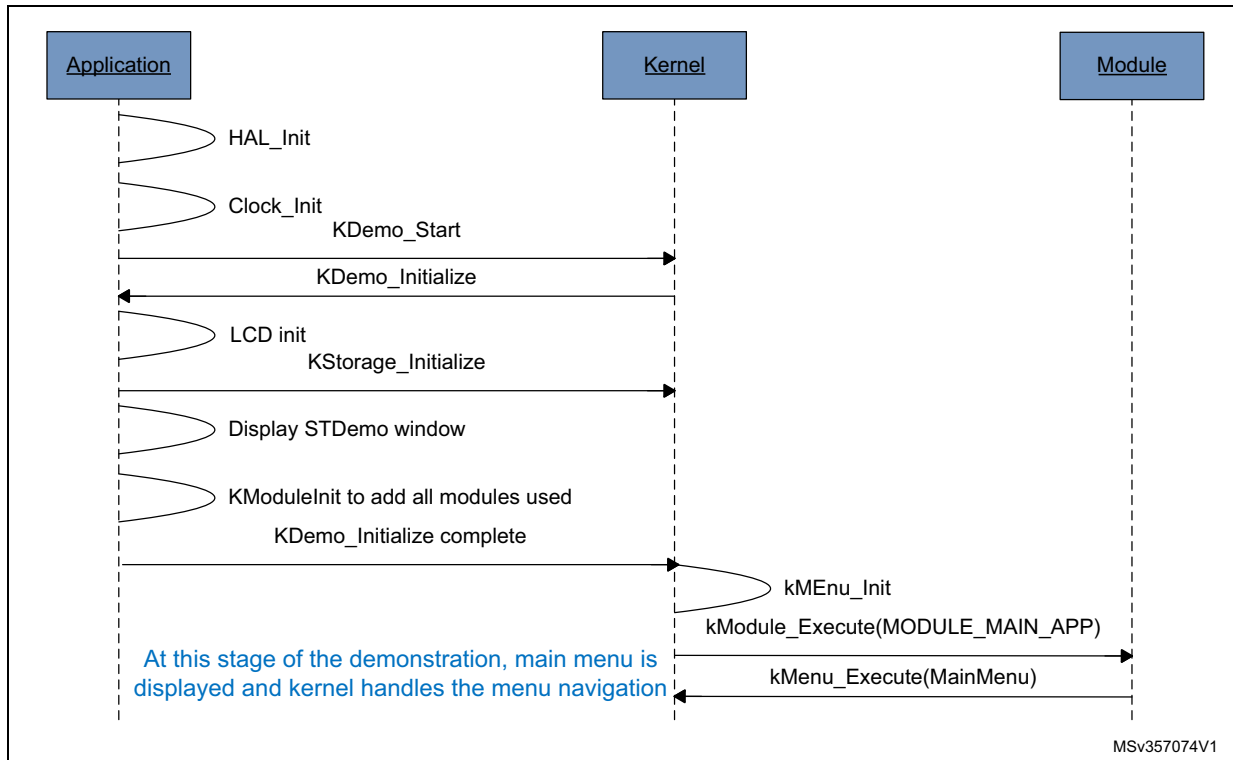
Application

Kernel

Module

HAL_Init

Clock_Init

KDemo_Start

KDemo_Initialize

LCD init

KStorage_Initialize

Display STDemo window

KModuleInit to add all modules used

KDemo_Initialize complete

kMEnu_Init

kModule_Execute(MODULE_MAIN_APP)

At this stage of the demonstration, main menu is displayed and kernel handles the menu navigation

kMenu_Execute(MainMenu)

MSv357074V1